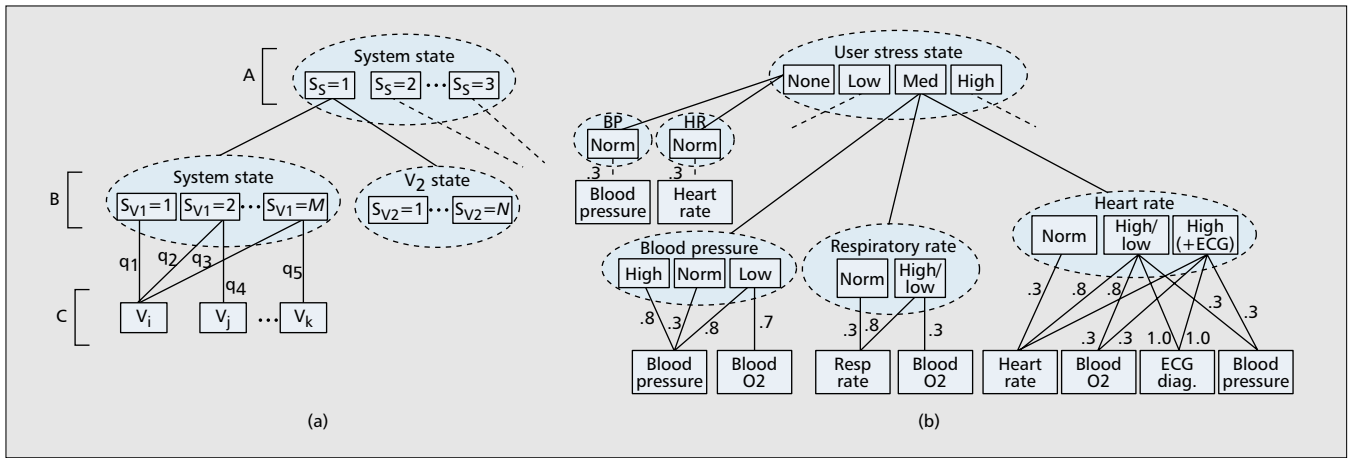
A

System state

$S_S=1$ $S_S=2$ $\cdots$ $S_S=3$

B

System state

$S_{V1}=1$ $S_{V1}=2$ $\cdots$ $S_{V1}=M$

$V_2$ state

$S_{V2}=1$ $\cdots$ $S_{V2}=N$

$q_1$ $q_2$ $q_3$ $q_4$ $q_5$

C

$V_i$ $V_j$ $\cdots$ $V_k$

(a)

User stress state

None Low Med High

BP

Norm

.3

Blood pressure

HR

Norm

.3

Heart rate

Blood pressure

High Norm Low

.8 .3 .8 .7

Blood pressure

Blood O2

Respiratory rate

Norm High/low

.3 .8 .3

Resp rate

Blood O2

Heart rate

Norm High/low High (+ECG)

.3 .8 .8 .3 .3

.3 .3 1.0 1.0

Heart rate

Blood O2

ECG diag.

Blood pressure

(b)